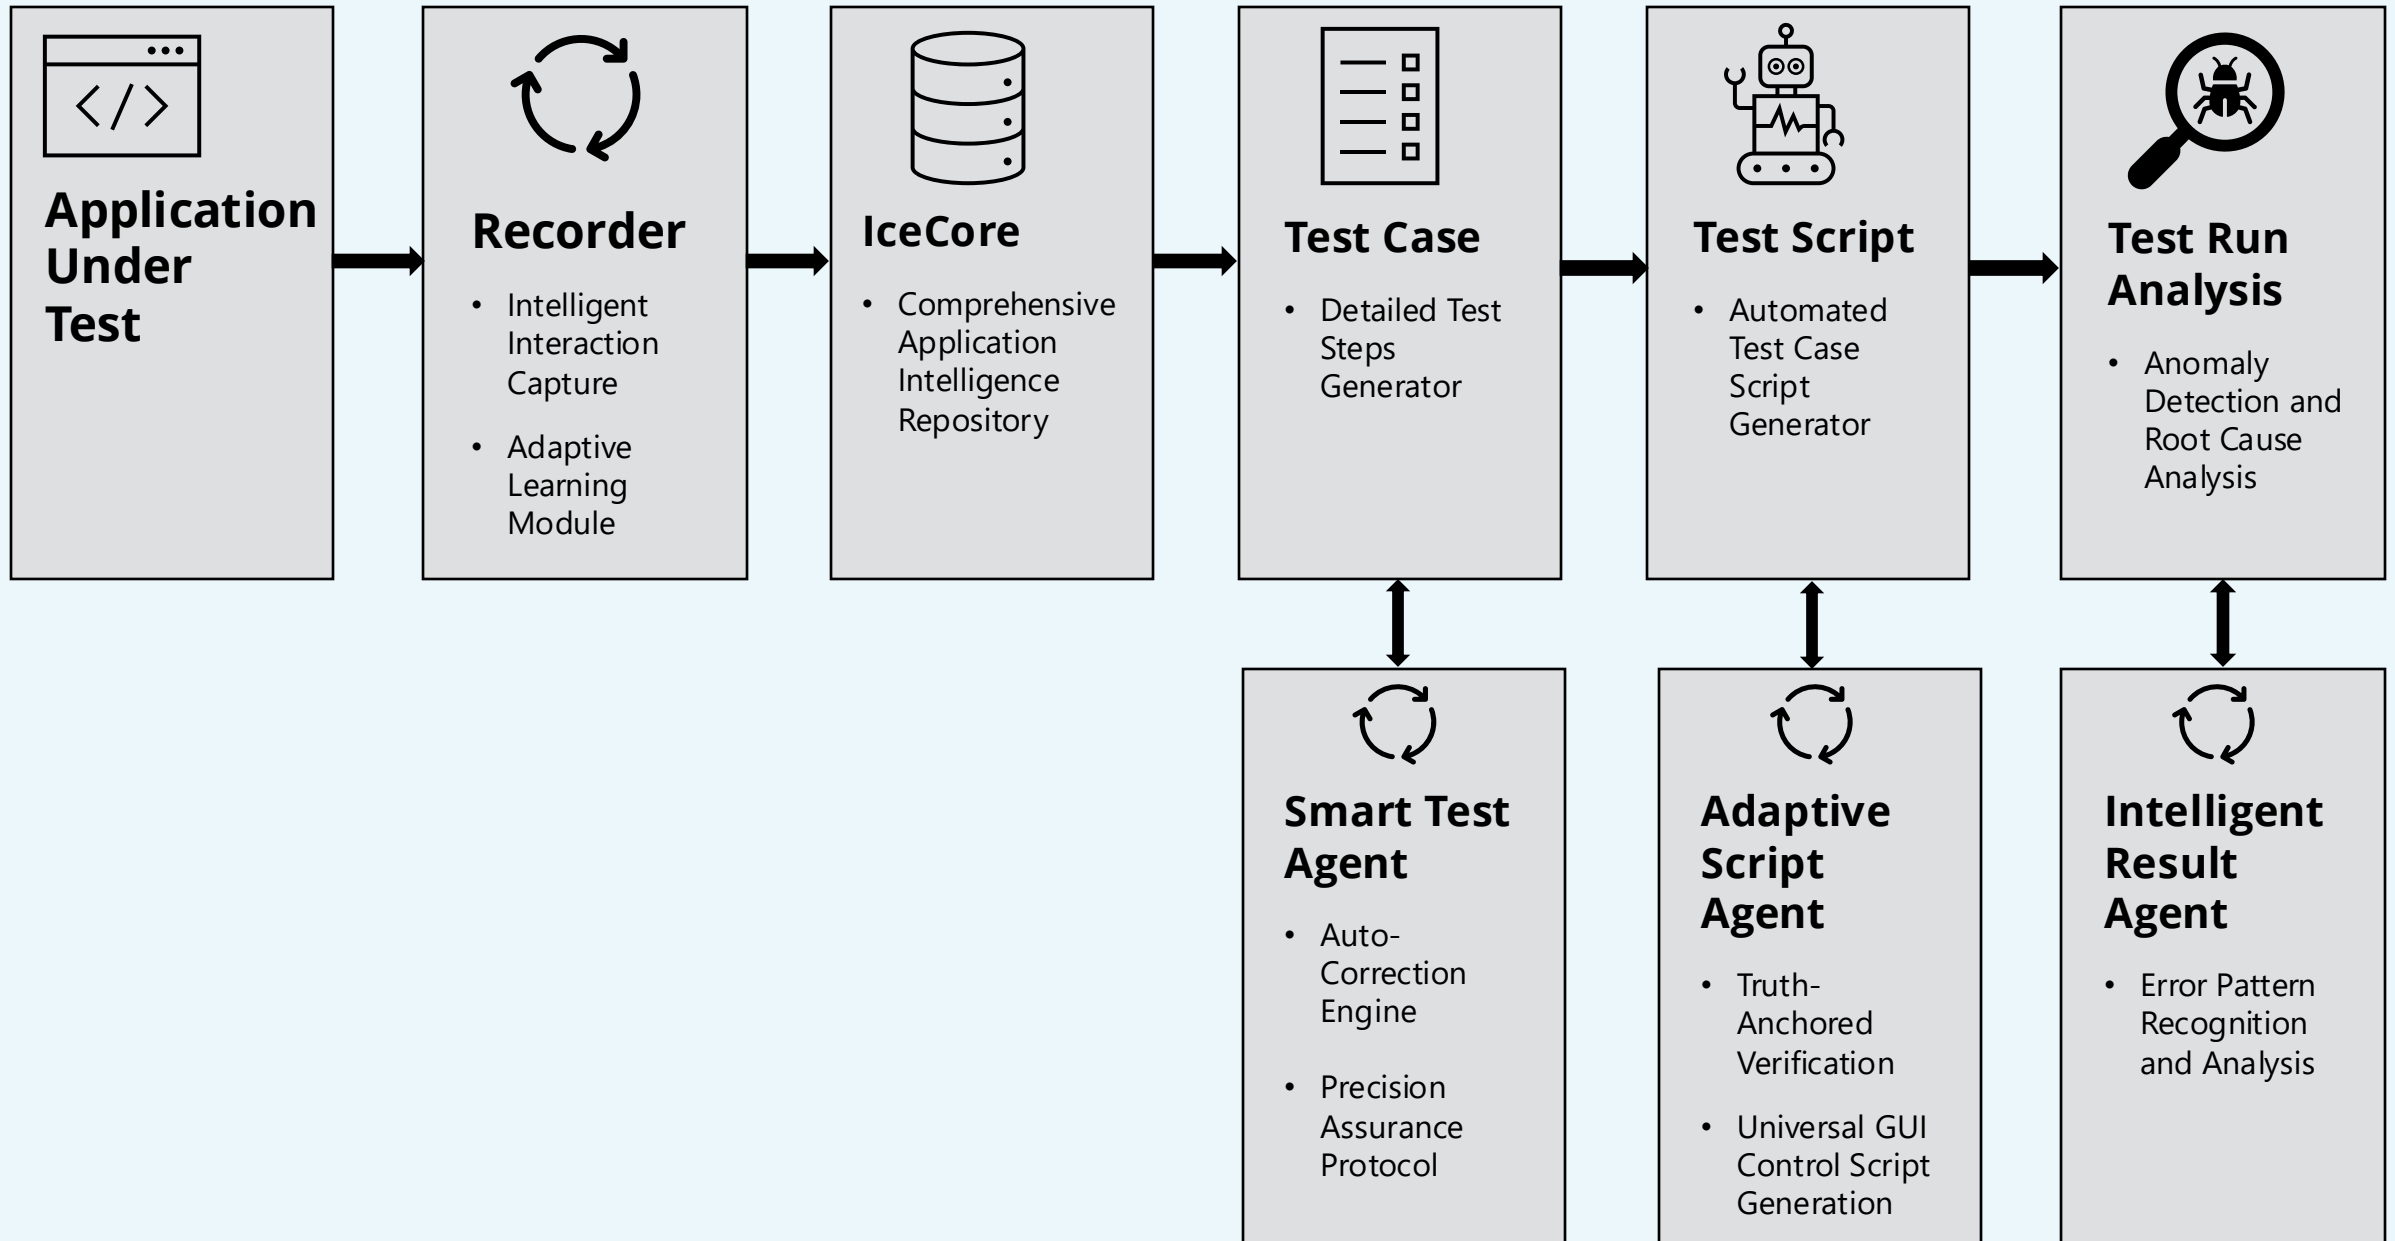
Application Under Test

Recorder

- Intelligent Interaction Capture
- Adaptive Learning Module

IceCore

- Comprehensive Application Intelligence Repository

Test Case

- Detailed Test Steps Generator

Test Script

- Automated Test Case Script Generator

Test Run Analysis

- Anomaly Detection and Root Cause Analysis

Smart Test Agent

- Auto-Correction Engine
- Precision Assurance Protocol

Adaptive Script Agent

- Truth-Anchored Verification
- Universal GUI Control Script Generation

Intelligent Result Agent

- Error Pattern Recognition and Analysis